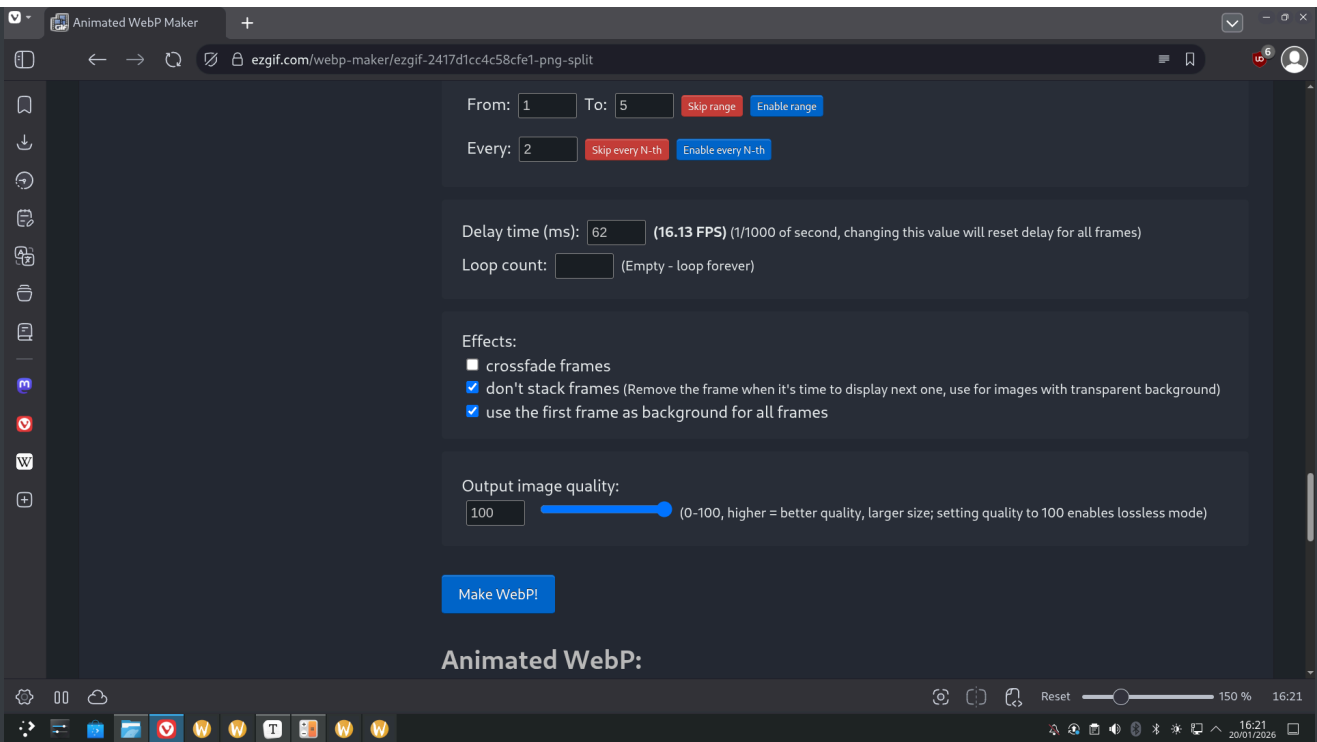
Animated WebP Maker
+
ezgif.com/webp-maker/ezgif-2417d1cc4c58cfe1-png-split
6

From: 1 To: 5 Skip range Enable range

Every: 2 Skip every N-th Enable every N-th

Delay time (ms): 62 (16.13 FPS) (1/1000 of second, changing this value will reset delay for all frames)

Loop count: (Empty - loop forever)

Effects:
crossfade frames
don't stack frames (Remove the frame when it's time to display next one, use for images with transparent background)
use the first frame as background for all frames

Output image quality:
100 (0-100, higher = better quality, larger size; setting quality to 100 enables lossless mode)

Make WebP!

Animated WebP:

Reset 150 % 16:21

16:21
20/01/2026